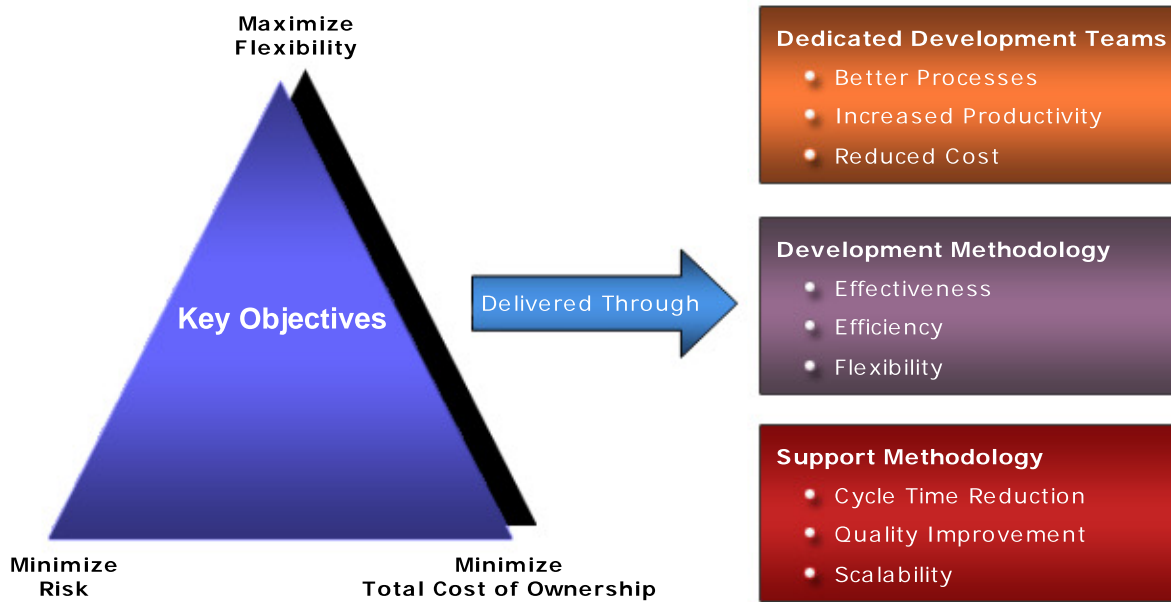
Maximize Flexibility

Key Objectives

Minimize Risk

Minimize Total Cost of Ownership

Delivered Through

Dedicated Development Teams
- Better Processes
- Increased Productivity
- Reduced Cost

Development Methodology
- Effectiveness
- Efficiency
- Flexibility

Support Methodology
- Cycle Time Reduction
- Quality Improvement
- Scalability